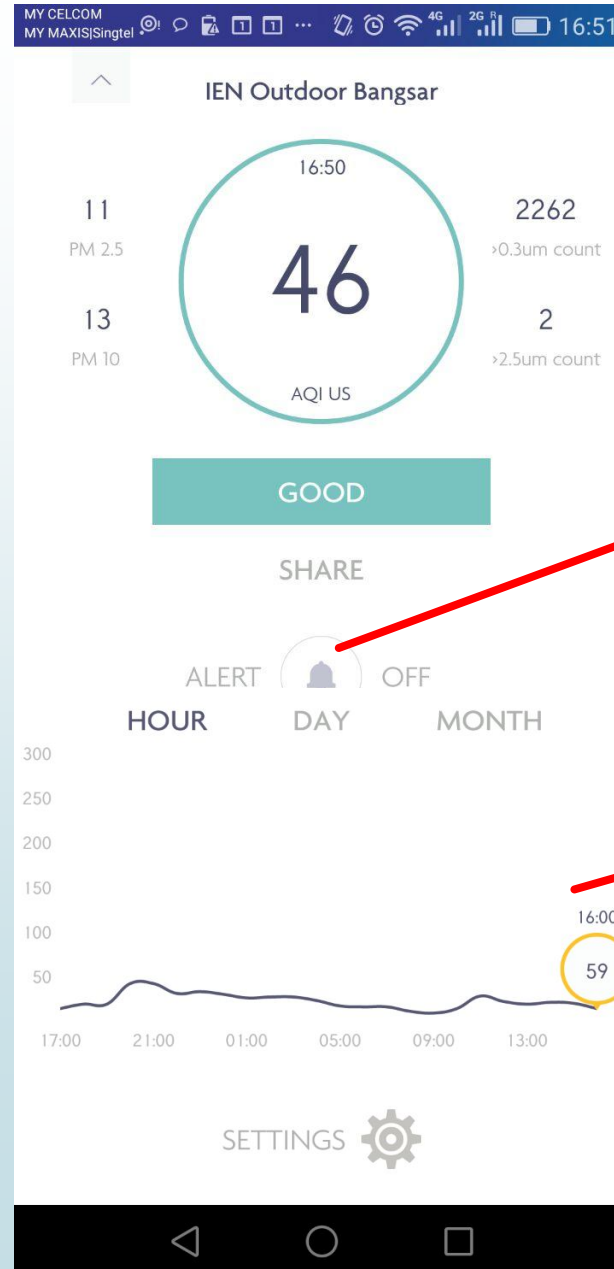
MY CELCOM
MY MAXIS|Singtel 4G 2G 16:51

IEN Outdoor Bangsar

16:50

11
PM 2.5

13
PM 10

46

AQI US

2262
>0.3um count

2
>2.5um count

GOOD

SHARE

ALERT OFF

HOUR DAY MONTH

300
250
200
150
100
50

16:00
59

17:00 21:00 01:00 05:00 09:00 13:00

SETTINGS